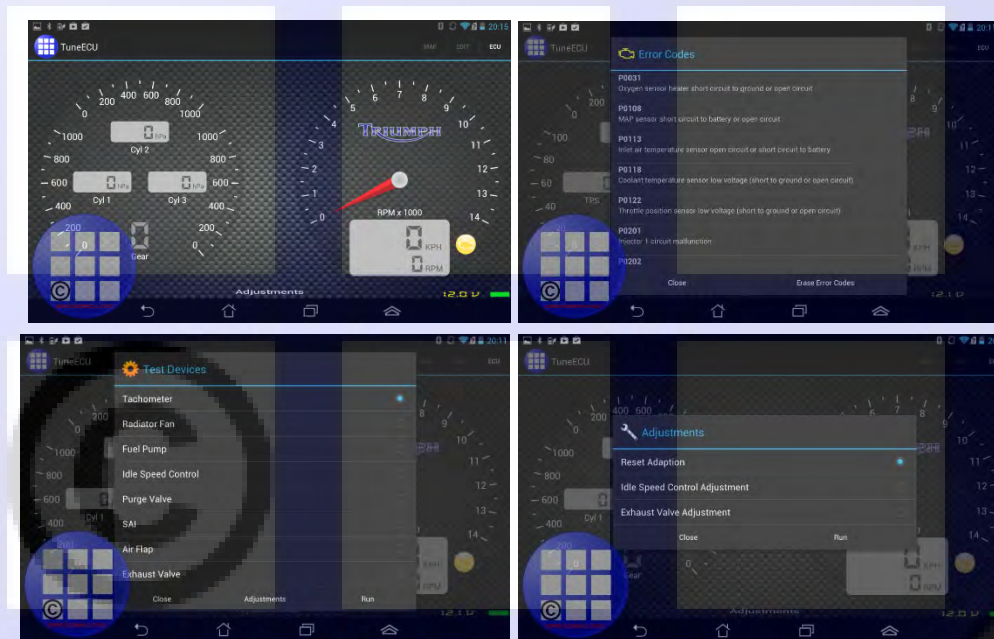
TuneECU

MAP EDIT ECU

20:15

200 400 600 800
0 1000
1000 1000
800 800
600 600
400 400
200 200
0 0

Cyl 2
Cyl 1
Cyl 3
Gear
0

1 2 3 4 5 6 7 8 9 10 11 12 13 14
TRIUMPH
RPM x 1000
0 KPH
0 RPM

Adjustments
12.0 V

Error Codes

P0031
Oxygen sensor heater short circuit to ground or open circuit

P0108
MAP sensor short circuit to battery or open circuit

P0113
Inlet air temperature sensor open circuit or short circuit to battery

P0118
Coolant temperature sensor low voltage (short to ground or open circuit)

P0122
Throttle position sensor low voltage (short to ground or open circuit)

P0201
Injector 1 circuit malfunction

P0202

Close
Erase Error Codes

Test Devices

Tachometer
Radiator Fan
Fuel Pump
Idle Speed Control
Purge Valve
SAI
Air Flap
Exhaust Valve

Close
Adjustments
Run

20:11

Adjustments

Reset Adaption
Idle Speed Control Adjustment
Exhaust Valve Adjustment

Close
Run

12.6 V